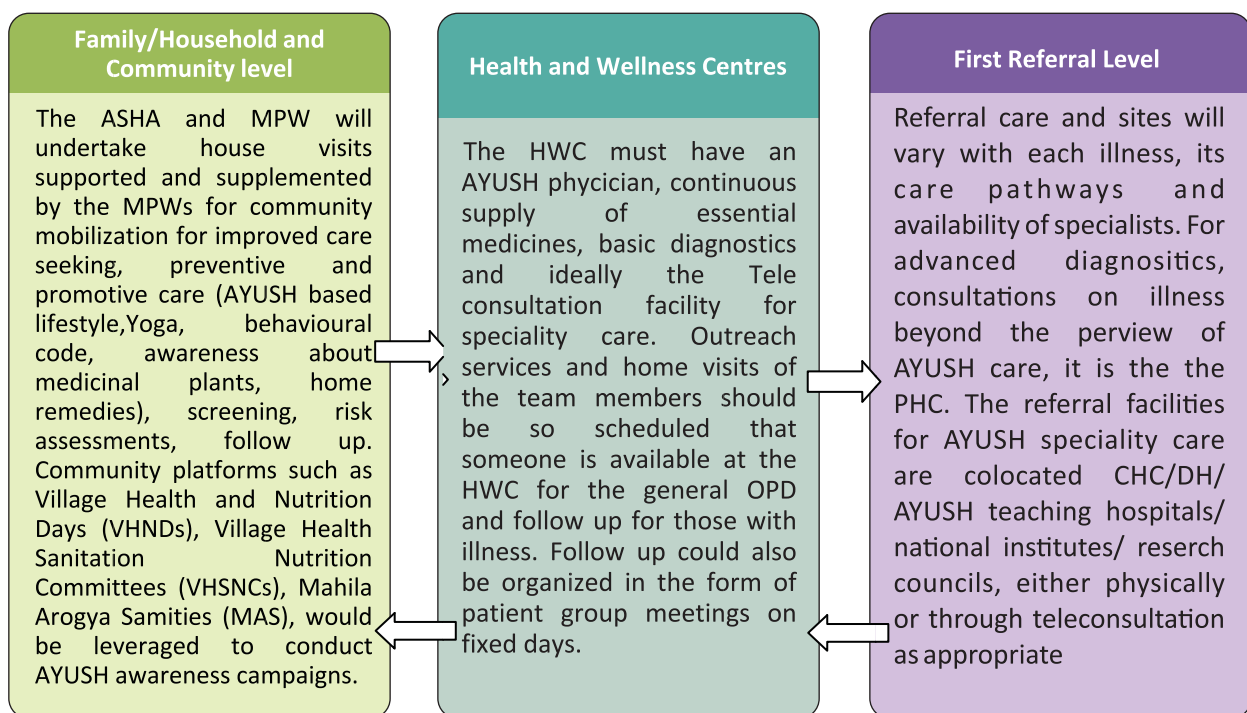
Family/Household and Community level

The ASHA and MPW will undertake house visits supported and supplemented by the MPWs for community mobilization for improved care seeking, preventive and promotive care (AYUSH based lifestyle,Yoga, behavioural code, awareness about medicinal plants, home remedies), screening, risk assessments, follow up. Community platforms such as Village Health and Nutrition Days (VHNDs), Village Health Sanitation Nutrition Committees (VHSNCs), Mahila Arogya Samities (MAS), would be leveraged to conduct AYUSH awareness campaigns.

Health and Wellness Centres

The HWC must have an AYUSH phycician, continuous supply of essential medicines, basic diagnostics and ideally the Tele consultation facility for speciality care. Outreach services and home visits of the team members should be so scheduled that someone is available at the HWC for the general OPD and follow up for those with illness. Follow up could also be organized in the form of patient group meetings on fixed days.

First Referral Level

Referral care and sites will vary with each illness, its care pathways and availability of specialists. For advanced diagnositics, consultations on illness beyond the perview of AYUSH care, it is the the PHC. The referral facilities for AYUSH speciality care are colocated CHC/DH/ AYUSH teaching hospitals/ national institutes/ reserch councils, either physically or through teleconsultation as appropriate